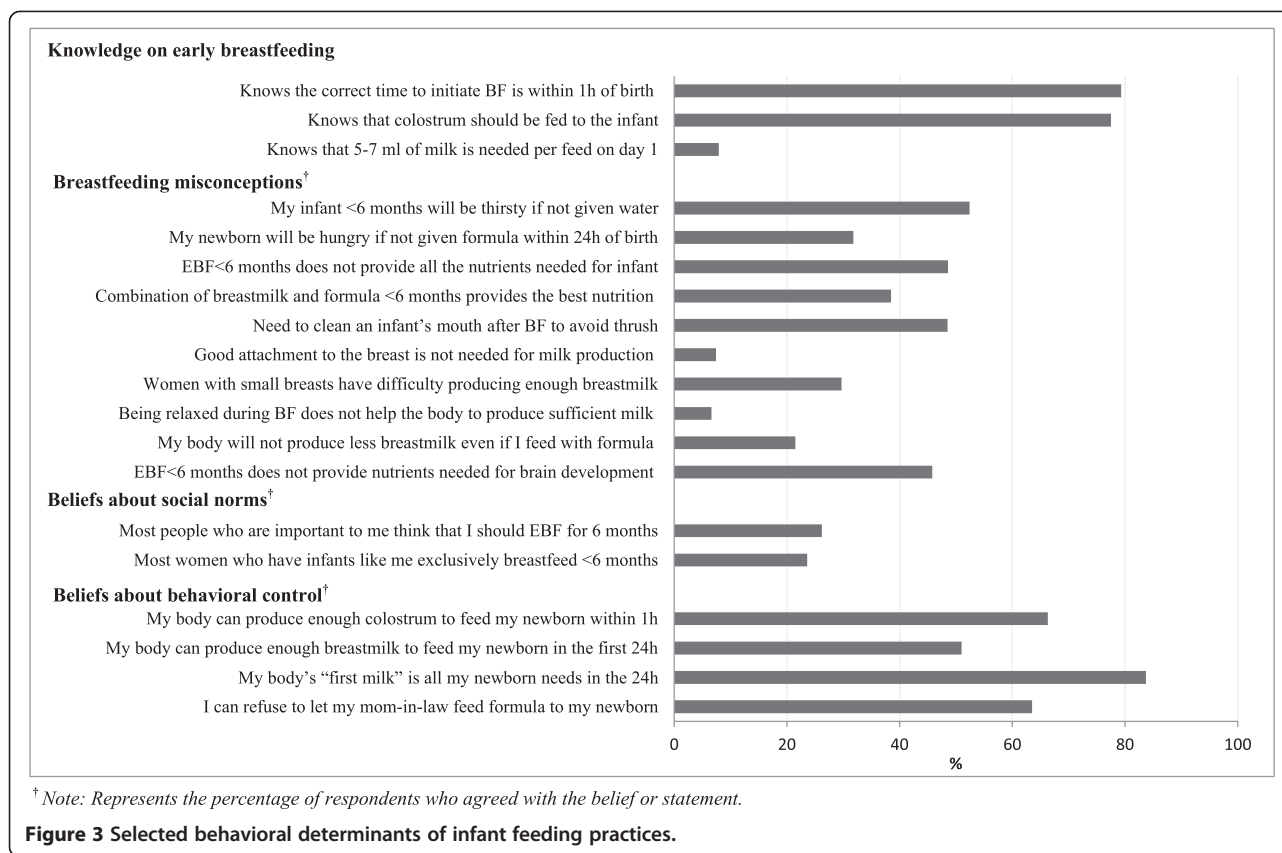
Knowledge on early breastfeeding

Knows the correct time to initiate BF is within 1h of birth

Knows that colostrum should be fed to the infant

Knows that 5-7 ml of milk is needed per feed on day 1

Breastfeeding misconceptions$^{\dagger}$

My infant <6 months will be thirsty if not given water

My newborn will be hungry if not given formula within 24h of birth

EBF<6 months does not provide all the nutrients needed for infant

Combination of breastmilk and formula <6 months provides the best nutrition

Need to clean an infant's mouth after BF to avoid thrush

Good attachment to the breast is not needed for milk production

Women with small breasts have difficulty producing enough breastmilk

Being relaxed during BF does not help the body to produce sufficient milk

My body will not produce less breastmilk even if I feed with formula

EBF<6 months does not provide nutrients needed for brain development

Beliefs about social norms$^{\dagger}$

Most people who are important to me think that I should EBF for 6 months

Most women who have infants like me exclusively breastfeed <6 months

Beliefs about behavioral control$^{\dagger}$

My body can produce enough colostrum to feed my newborn within 1h

My body can produce enough breastmilk to feed my newborn in the first 24h

My body's "first milk" is all my newborn needs in the 24h

I can refuse to let my mom-in-law feed formula to my newborn

0 20 40 60 80 100

%

$^{\dagger}$ Note: Represents the percentage of respondents who agreed with the belief or statement.

Figure 3 Selected behavioral determinants of infant feeding practices.